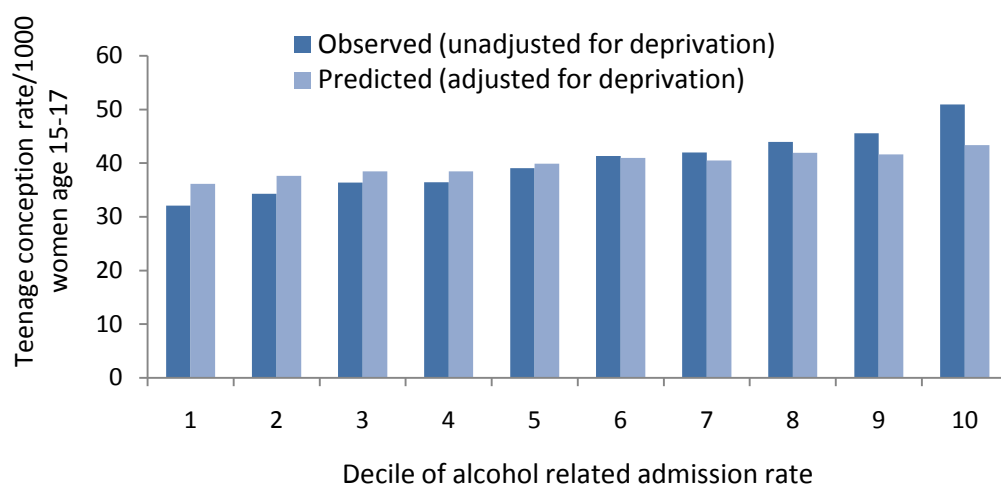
Observed (unadjusted for deprivation)
Predicted (adjusted for deprivation)

Teenage conception rate/1000 women age 15-17

60
50
40
30
20
10
0

1
2
3
4
5
6
7
8
9
10

Decile of alcohol related admission rate